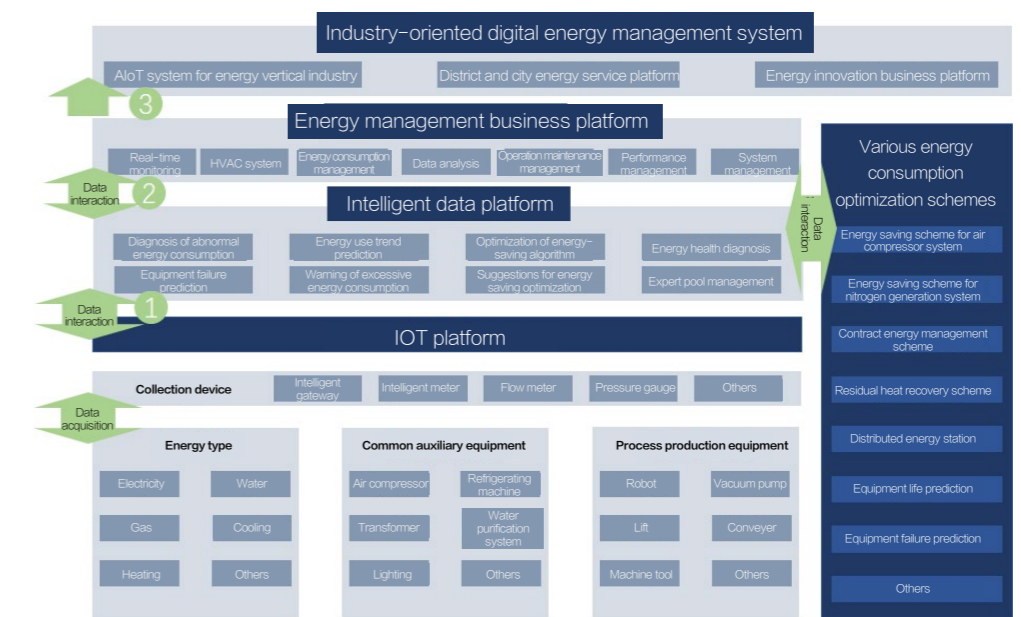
Industry-oriented digital energy management system

AIoT system for energy vertical industry

District and city energy service platform

Energy innovation business platform

3

Energy management business platform

Real-time monitoring

HVAC system

Energy consumption management

Data analysis

Operation maintenance management

Performance management

System management

Data interaction

2

Intelligent data platform

Diagnosis of abnormal energy consumption

Energy use trend prediction

Optimization of energy-saving algorithm

Energy health diagnosis

Equipment failure prediction

Warning of excessive energy consumption

Suggestions for energy saving optimization

Expert pool management

Data interaction

1

IOT platform

Collection device

Intelligent gateway

Intelligent meter

Flow meter

Pressure gauge

Others

Data acquisition

Energy type

Electricity

Water

Gas

Cooling

Heating

Others

Common auxiliary equipment

Air compressor

Refrigerating machine

Transformer

Water purification system

Lighting

Others

Process production equipment

Robot

Vacuum pump

Lift

Conveyer

Machine tool

Others

Data interaction

Various energy consumption optimization schemes

Energy saving scheme for air compressor system

Energy saving scheme for nitrogen generation system

Contract energy management scheme

Residual heat recovery scheme

Distributed energy station

Equipment life prediction

Equipment failure prediction

Others